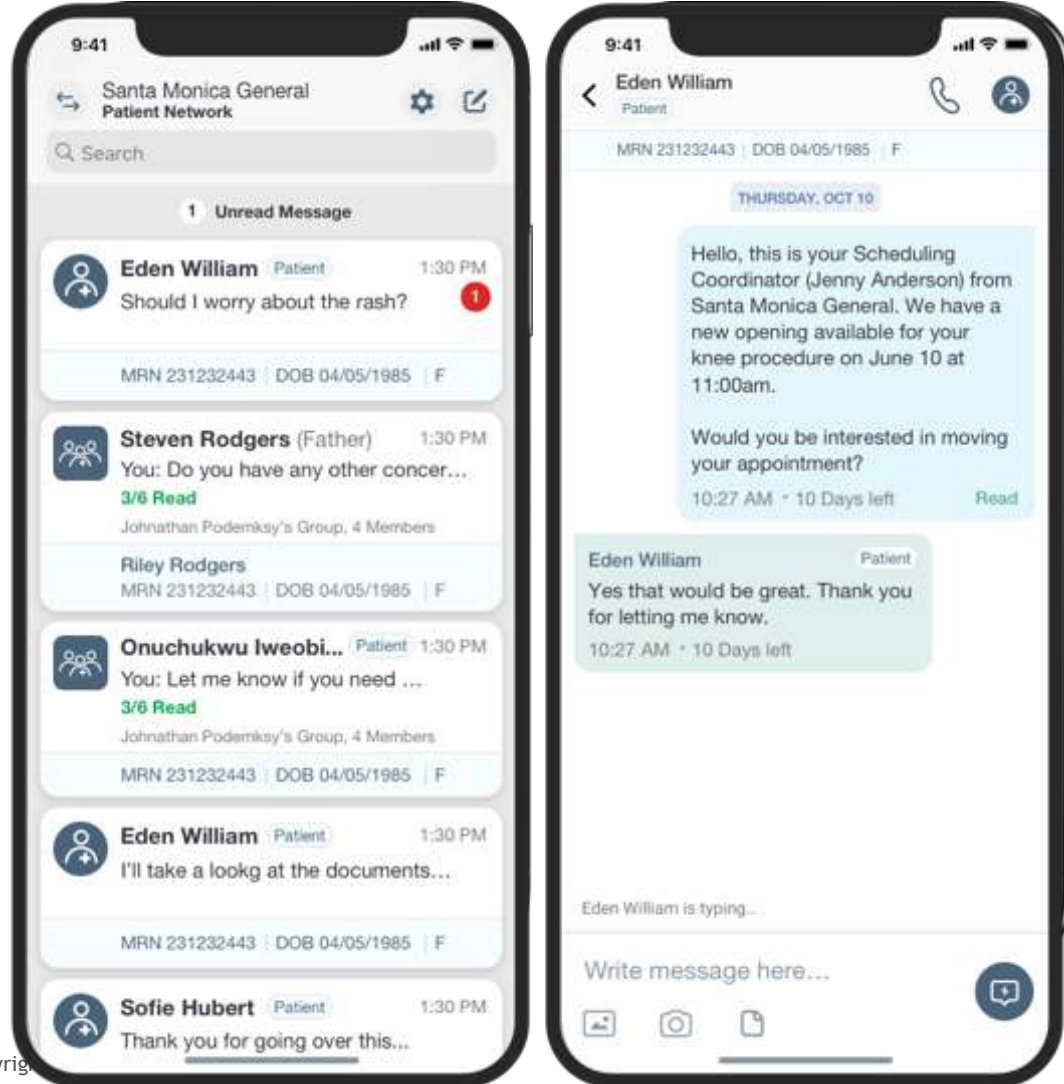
9:41

Santa Monica General
Patient Network

Search

1 Unread Message

Eden William Patient 1:30 PM
Should I worry about the rash? 1

MRN 231232443 | DOB 04/05/1985 | F

Steven Rodgers (Father) 1:30 PM
You: Do you have any other concer...
3/6 Read
Johnathan Podemksy's Group, 4 Members

Riley Rodgers
MRN 231232443 | DOB 04/05/1985 | F

Onuchukwu Iweobi... Patient 1:30 PM
You: Let me know if you need ...
3/6 Read
Johnathan Podemksy's Group, 4 Members

MRN 231232443 | DOB 04/05/1985 | F

Eden William Patient 1:30 PM
I'll take a lookg at the documents...

MRN 231232443 | DOB 04/05/1985 | F

Sofie Hubert Patient 1:30 PM
Thank you for going over this...

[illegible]

9:41

Eden William
Patient

MRN 231232443 | DOB 04/05/1985 | F

THURSDAY, OCT 10

Hello, this is your Scheduling Coordinator (Jenny Anderson) from Santa Monica General. We have a new opening available for your knee procedure on June 10 at 11:00am.

Would you be interested in moving your appointment?

10:27 AM • 10 Days left Read

Eden William Patient
Yes that would be great. Thank you for letting me know.
10:27 AM • 10 Days left

Eden William is typing...

Write message here...